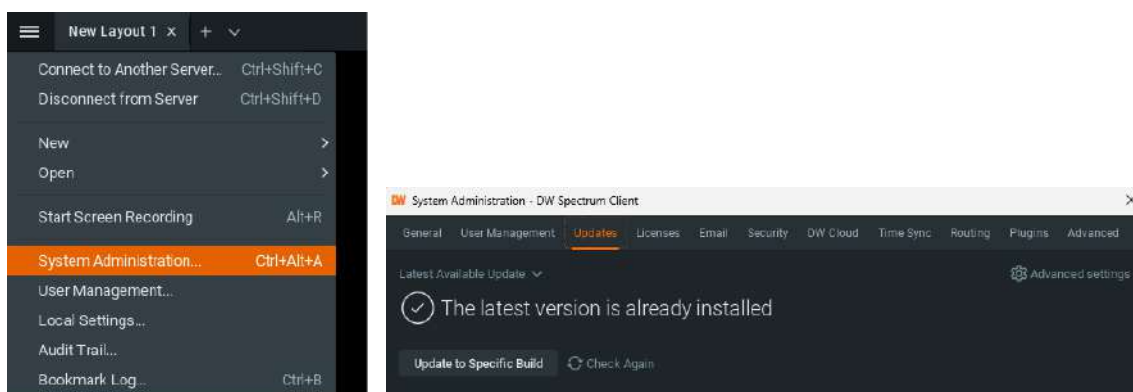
New Layout 1 ×

Connect to Another Server... Ctrl+Shift+C
Disconnect from Server Ctrl+Shift+D

New
Open

Start Screen Recording Alt+R

System Administration... Ctrl+Alt+A
User Management...
Local Settings...
Audit Trail...
Bookmark Log... Ctrl+B

DW System Administration - DW Spectrum Client

General User Management Updates Licenses Email Security DW Cloud Time Sync Routing Plugins Advanced

Latest Available Update

Advanced settings

The latest version is already installed

Update to Specific Build

Check Again